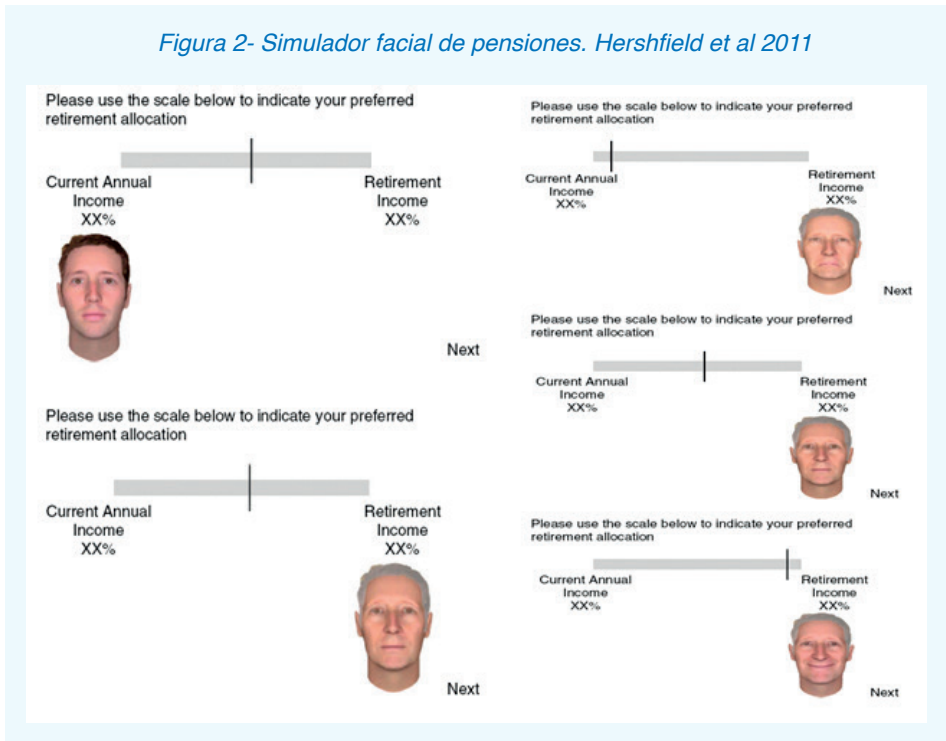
Figura 2- Simulador facial de pensiones. Hershfield et al 2011

Please use the scale below to indicate your preferred retirement allocation

Current Annual Income XX%

Retirement Income XX%

Next

Please use the scale below to indicate your preferred retirement allocation

Current Annual Income XX%

Retirement Income XX%

Next

Please use the scale below to indicate your preferred retirement allocation

Current Annual Income XX%

Retirement Income XX%

Next

Please use the scale below to indicate your preferred retirement allocation

Current Annual Income XX%

Retirement Income XX%

Next

Please use the scale below to indicate your preferred retirement allocation

Current Annual Income XX%

Retirement Income XX%

Next